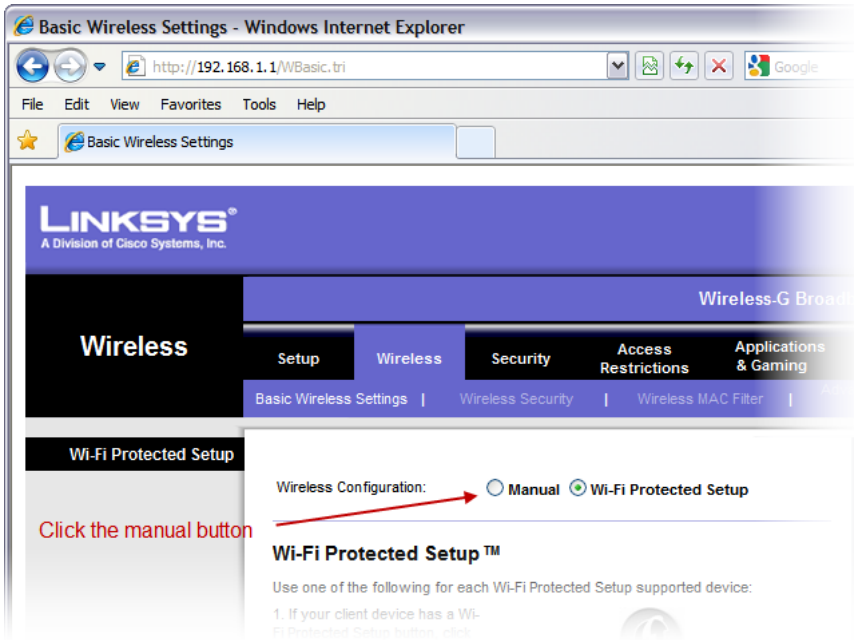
Basic Wireless Settings - Windows Internet Explorer

http://192.168.1.1/WBasic.tri

Google

File Edit View Favorites Tools Help

Basic Wireless Settings

LINKSYS®
A Division of Cisco Systems, Inc.

Wireless-G Broadb

Wireless

Setup | Wireless | Security | Access Restrictions | Applications & Gaming

Basic Wireless Settings | Wireless Security | Wireless MAC Filter |

Wi-Fi Protected Setup

Wireless Configuration: Manual Wi-Fi Protected Setup

Click the manual button

Wi-Fi Protected Setup ™

Use one of the following for each Wi-Fi Protected Setup supported device:

1. If your client device has a Wi-Fi Protected Setup button, click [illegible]